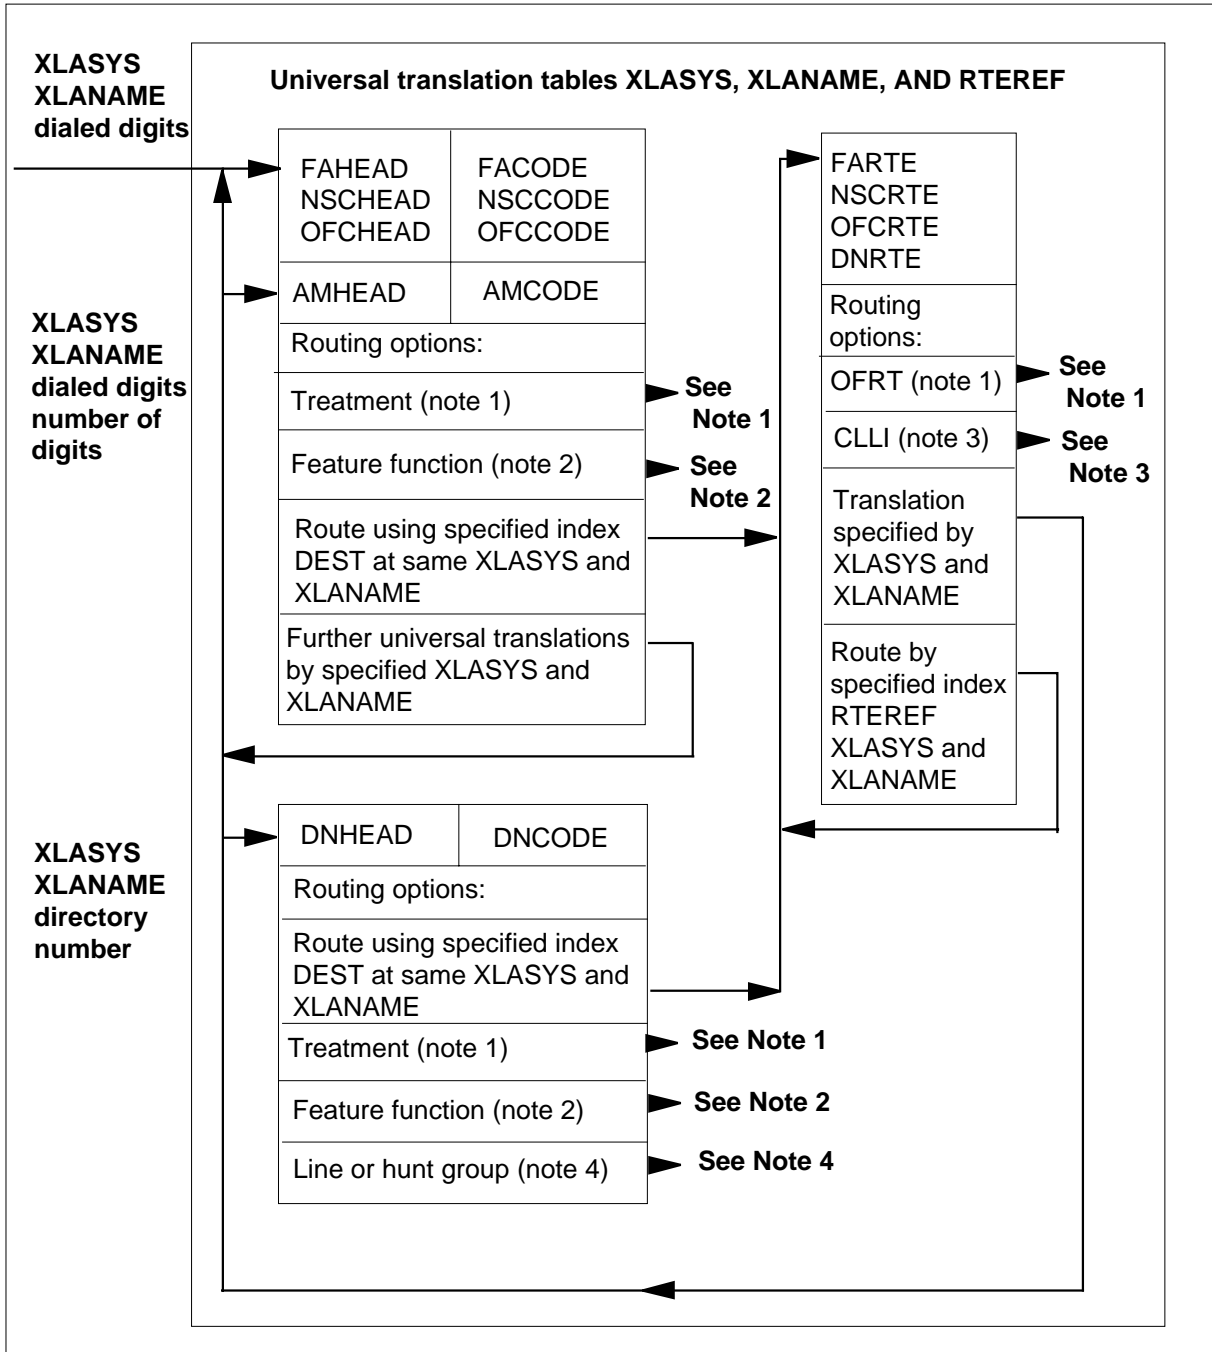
XLASYS XLANAME dialed digits

Universal translation tables XLASYS, XLANAME, AND RTEREF

FAHEAD
NSCHEAD
OFCHEAD

FACODE
NSCCODE
OFCCODE

AMHEAD

AMCODE

Routing options:

Treatment (note 1)

See Note 1

Feature function (note 2)

See Note 2

Route using specified index DEST at same XLASYS and XLANAME

Further universal translations by specified XLASYS and XLANAME

FARTE
NSCRTE
OFCRTE
DNRTE

Routing options:

OFRT (note 1)

See Note 1

CLLI (note 3)

See Note 3

Translation specified by XLASYS and XLANAME

Route by specified index RTEREF XLASYS and XLANAME

XLASYS XLANAME dialed digits number of digits

XLASYS XLANAME directory number

DNHEAD

DNCODE

Routing options:

Route using specified index DEST at same XLASYS and XLANAME

Treatment (note 1)

See Note 1

Feature function (note 2)

See Note 2

Line or hunt group (note 4)

See Note 4